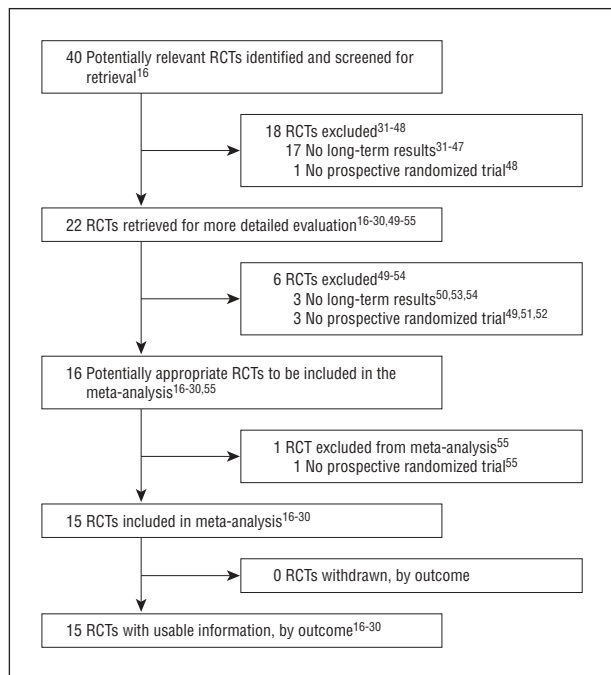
40 Potentially relevant RCTs identified and screened for retrieval$^{16}$

18 RCTs excluded$^{31\text{-}48}$
17 No long-term results$^{31\text{-}47}$
1 No prospective randomized trial$^{48}$

22 RCTs retrieved for more detailed evaluation$^{16\text{-}30,49\text{-}55}$

6 RCTs excluded$^{49\text{-}54}$
3 No long-term results$^{50,53,54}$
3 No prospective randomized trial$^{49,51,52}$

16 Potentially appropriate RCTs to be included in the meta-analysis$^{16\text{-}30,55}$

1 RCT excluded from meta-analysis$^{55}$
1 No prospective randomized trial$^{55}$

15 RCTs included in meta-analysis$^{16\text{-}30}$

0 RCTs withdrawn, by outcome

15 RCTs with usable information, by outcome$^{16\text{-}30}$